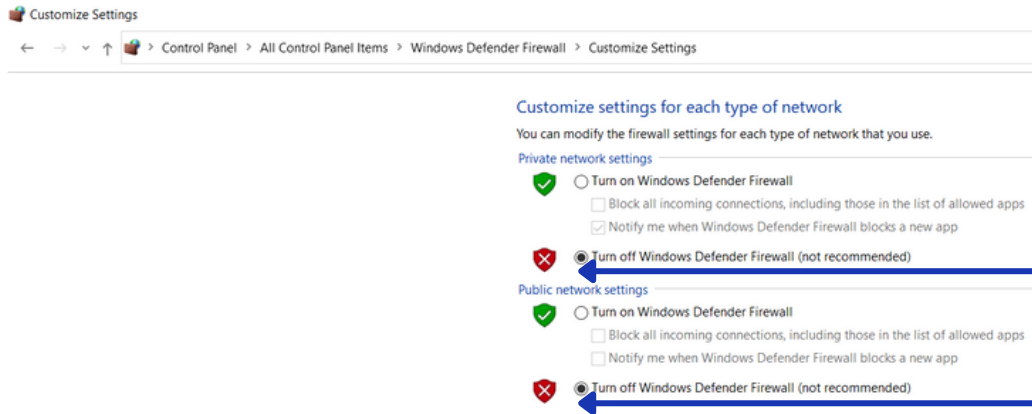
Customize Settings

Control Panel > All Control Panel Items > Windows Defender Firewall > Customize Settings

Customize settings for each type of network

You can modify the firewall settings for each type of network that you use.

Private network settings

Turn on Windows Defender Firewall

Block all incoming connections, including those in the list of allowed apps

Notify me when Windows Defender Firewall blocks a new app

Turn off Windows Defender Firewall (not recommended)

Public network settings

Turn on Windows Defender Firewall

Block all incoming connections, including those in the list of allowed apps

Notify me when Windows Defender Firewall blocks a new app

Turn off Windows Defender Firewall (not recommended)